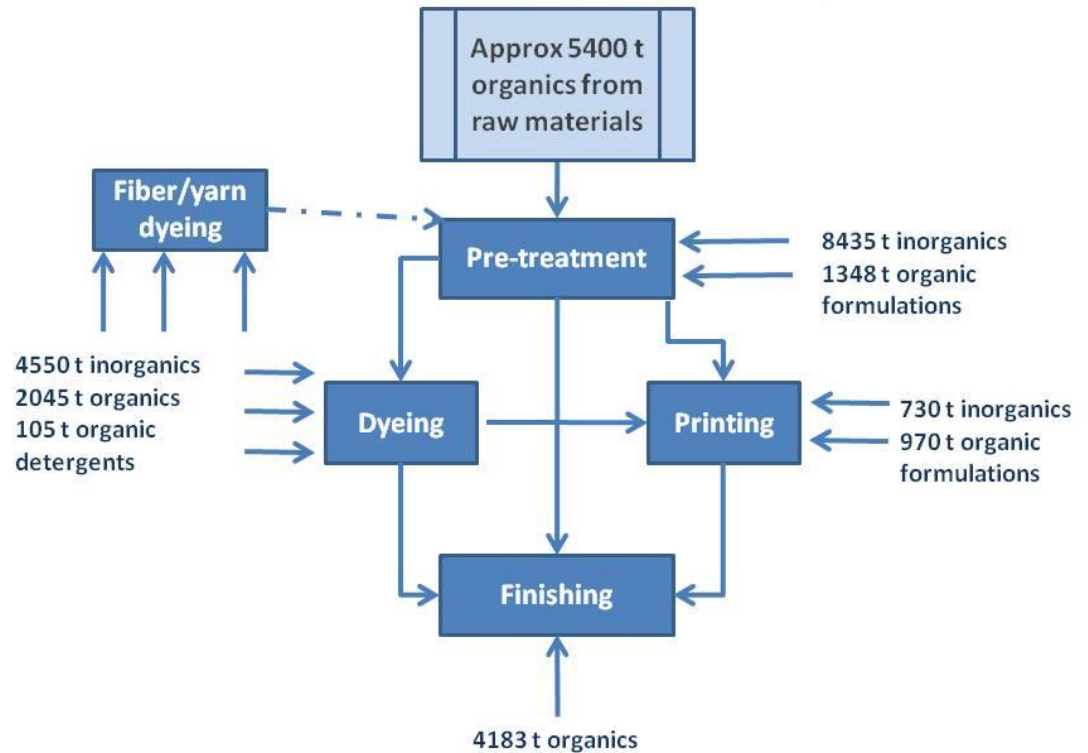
Approx 5400 t organics from raw materials

Fiber/yarn dyeing

Pre-treatment

8435 t inorganics
1348 t organic formulations

4550 t inorganics
2045 t organics
105 t organic detergents

Dyeing

Printing

730 t inorganics
970 t organic formulations

Finishing

4183 t organics